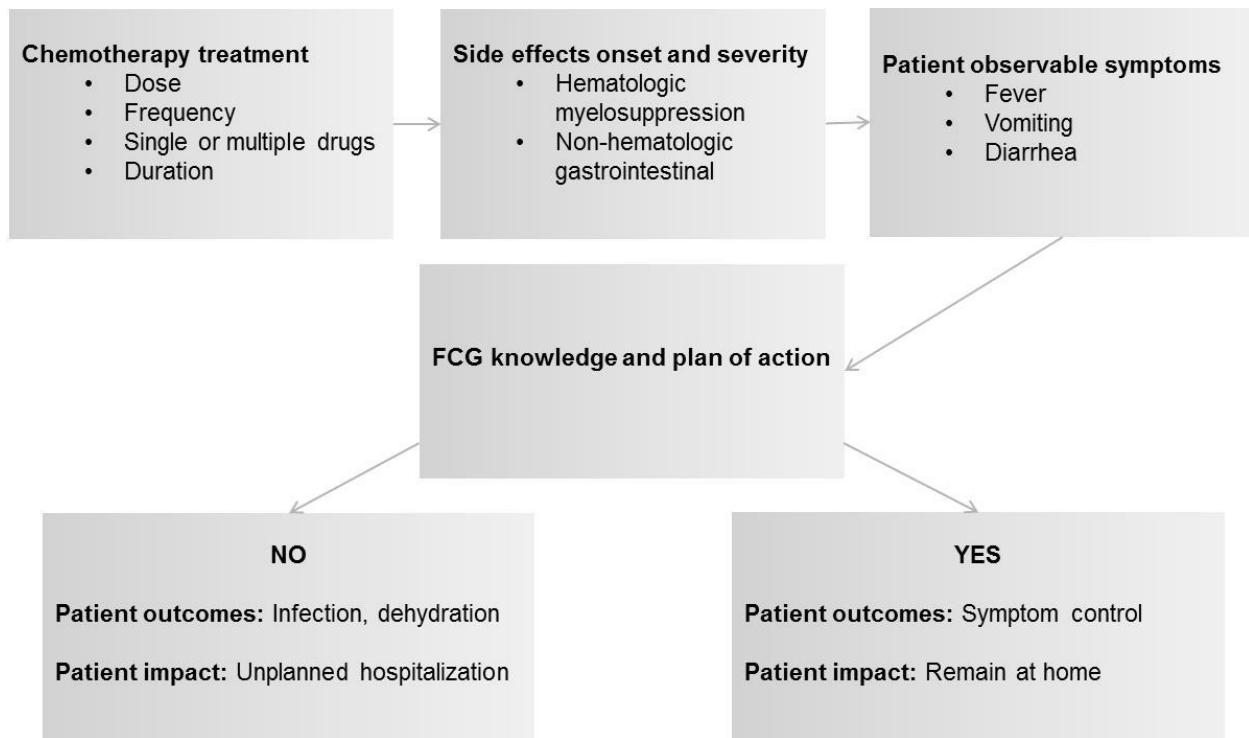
**Chemotherapy treatment**
- Dose
- Frequency
- Single or multiple drugs
- Duration

**Side effects onset and severity**
- Hematologic myelosuppression
- Non-hematologic gastrointestinal

**Patient observable symptoms**
- Fever
- Vomiting
- Diarrhea

**FCG knowledge and plan of action**

**NO**

**Patient outcomes:** Infection, dehydration

**Patient impact:** Unplanned hospitalization

**YES**

**Patient outcomes:** Symptom control

**Patient impact:** Remain at home